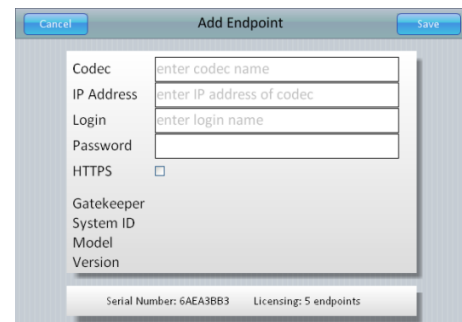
Cancel

Add Endpoint

Save

Codec enter codec name

IP Address enter IP address of codec

Login enter login name

Password

HTTPS

Gatekeeper

System ID

Model

Version

Serial Number: 6AEA3BB3 Licensing: 5 endpoints